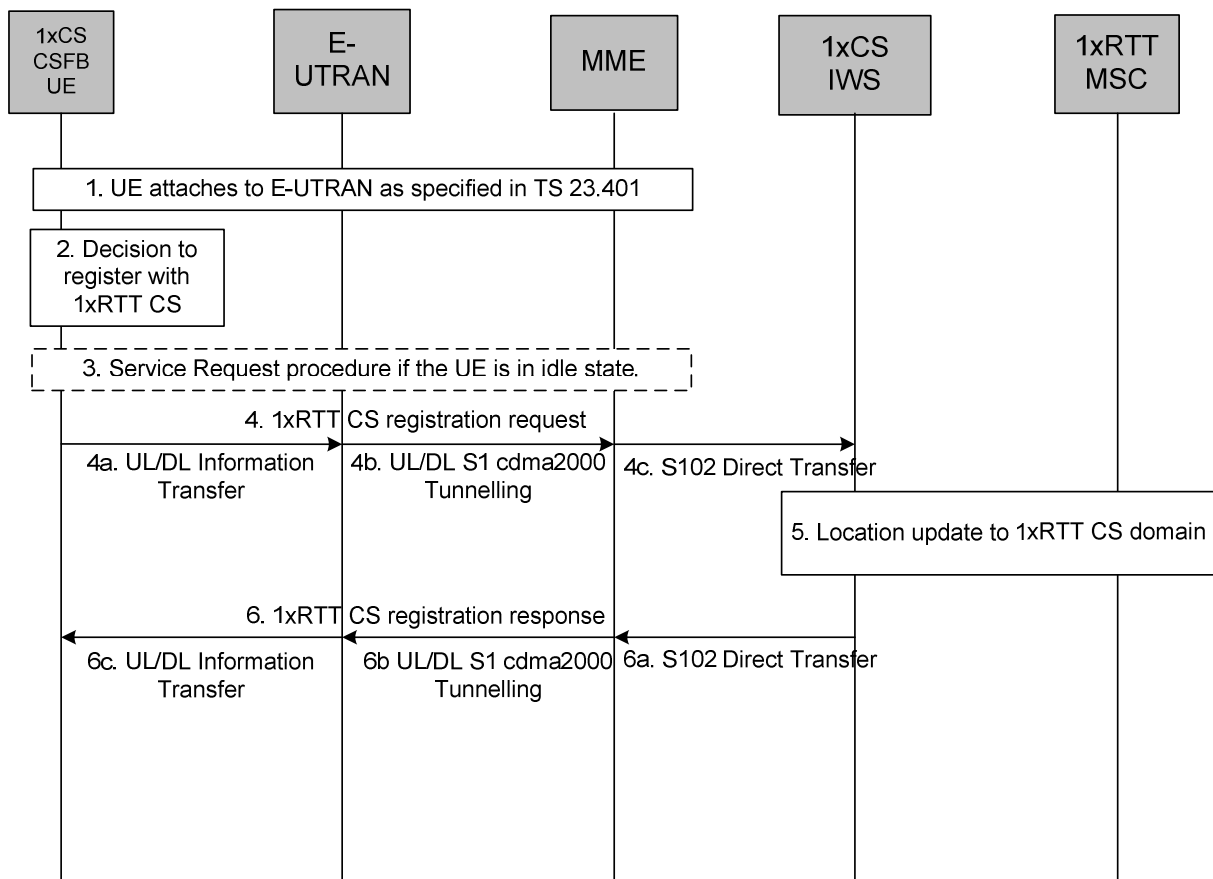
1xCS CSFB UE

E-UTRAN

MME

1xCS IWS

1xRTT MSC

1. UE attaches to E-UTRAN as specified in TS 23.401

2. Decision to register with 1xRTT CS

3. Service Request procedure if the UE is in idle state.

4. 1xRTT CS registration request

4a. UL/DL Information Transfer

4b. UL/DL S1 cdma2000 Tunnelling

4c. S102 Direct Transfer

5. Location update to 1xRTT CS domain

6. 1xRTT CS registration response

6c. UL/DL Information Transfer

6b UL/DL S1 cdma2000 Tunnelling

6a. S102 Direct Transfer